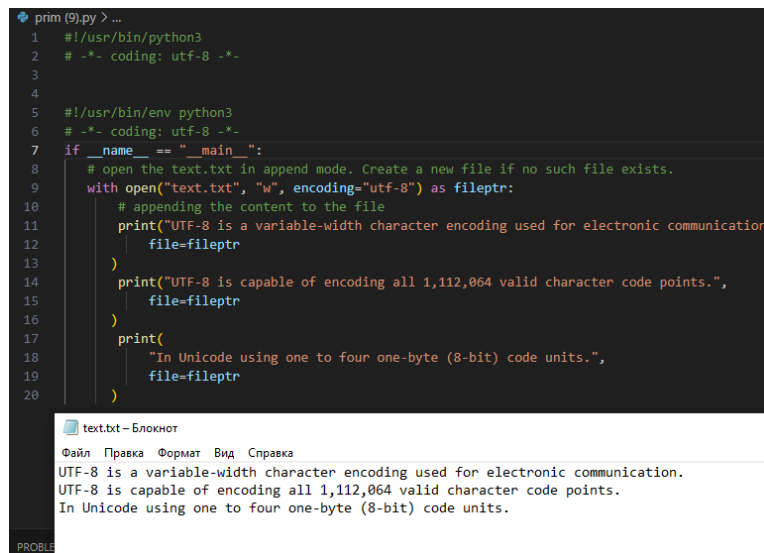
prim (9).py > ...

1 #!/usr/bin/python3
2 # -*- coding: utf-8 -*-
3
4
5 #!/usr/bin/env python3
6 # -*- coding: utf-8 -*-
7 if __name__ == "__main__":
8 # open the text.txt in append mode. Create a new file if no such file exists.
9 with open("text.txt", "w", encoding="utf-8") as fileptr:
10 # appending the content to the file
11 print("UTF-8 is a variable-width character encoding used for electronic communication
12 file=fileptr
13 )
14 print("UTF-8 is capable of encoding all 1,112,064 valid character code points.",
15 file=fileptr
16 )
17 print(
18 "In Unicode using one to four one-byte (8-bit) code units.",
19 file=fileptr
20 )

PROBLE

text.txt – Блокнот

Файл Правка Формат Вид Справка

UTF-8 is a variable-width character encoding used for electronic communication.
UTF-8 is capable of encoding all 1,112,064 valid character code points.
In Unicode using one to four one-byte (8-bit) code units.